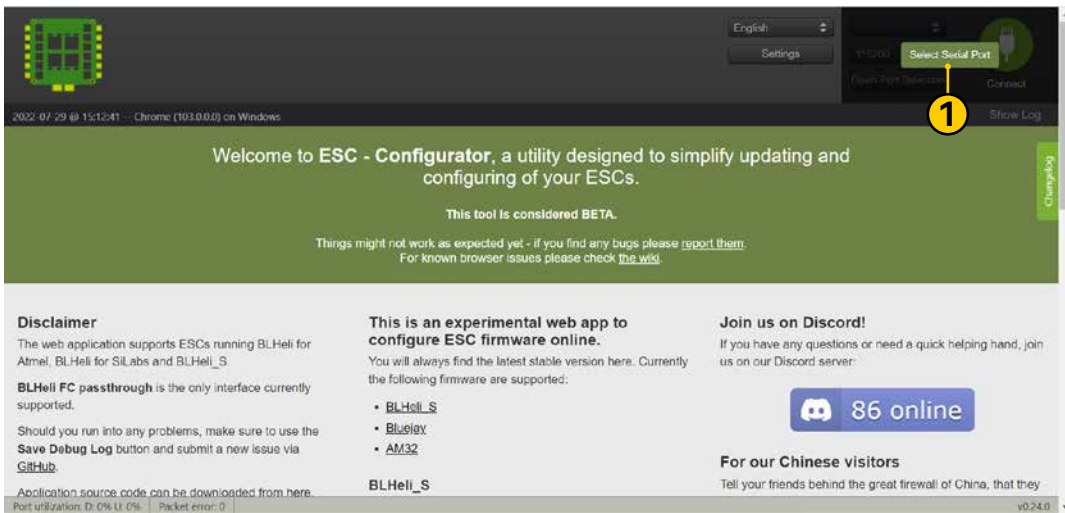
English

Settings

Select Serial Port

Connect

1

2022-07-29 @ 15:12:41 -- Chrome (103.0.0.0) on Windows

Show Log

Changelog

Welcome to **ESC - Configurator**, a utility designed to simplify updating and configuring of your ESCs.

This tool is considered BETA.

Things might not work as expected yet - if you find any bugs please report them.
For known browser issues please check the wiki.

Disclaimer

The web application supports ESCs running BLHeli for Atmel, BLHeli for SiLabs and BLHeli_S.

**BLHeli FC passthrough** is the only interface currently supported.

Should you run into any problems, make sure to use the **Save Debug Log** button and submit a new issue via GitHub.

Application source code can be downloaded from here.

This is an experimental web app to configure ESC firmware online.

You will always find the latest stable version here. Currently the following firmware are supported:

- BLHeli_S
- Bluejay
- AM32

BLHeli_S

Join us on Discord!

If you have any questions or need a quick helping hand, join us on our Discord server:

86 online

For our Chinese visitors

Tell your friends behind the great firewall of China, that they

Port utilization: D: 0% U: 0% | Packet error: 0

v0.24.0